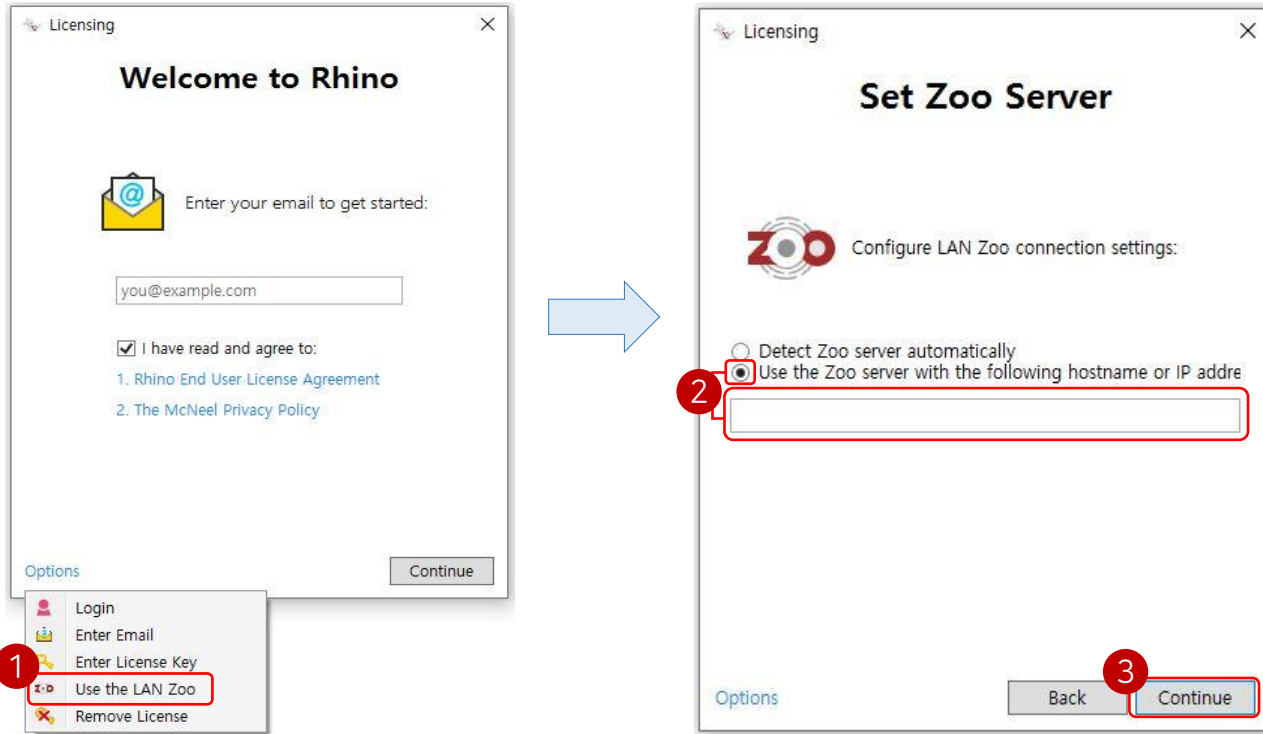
Licensing

Welcome to Rhino

Enter your email to get started:

you@example.com

I have read and agree to:

1. Rhino End User License Agreement

2. The McNeel Privacy Policy

Options

Continue

Login

Enter Email

Enter License Key

1

Use the LAN Zoo

Remove License

Licensing

Set Zoo Server

ZOO

Configure LAN Zoo connection settings:

Detect Zoo server automatically

2

Use the Zoo server with the following hostname or IP addre

Options

Back

3

Continue